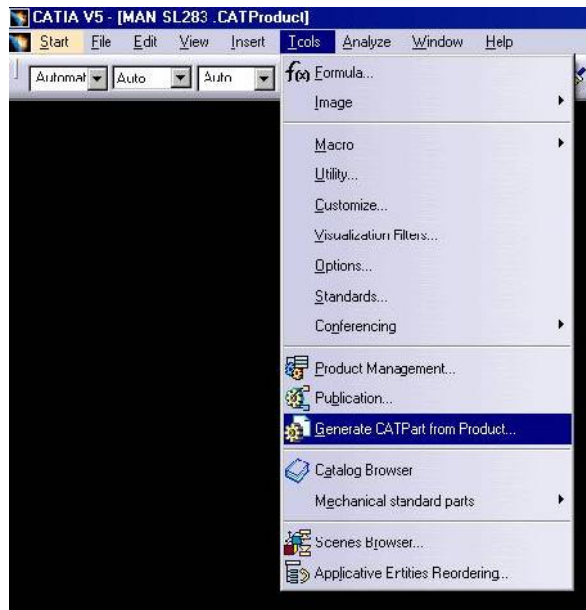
CATIA V5 - [MAN SL283 .CATProduct]

Start File Edit View Insert Tools Analyze Window Help

Automat Auto Auto

$f(x)$ Formula...
Image
Macro
Utility...
Customize...
Visualization Filters...
Options...
Standards...
Conferencing
Product Management...
Publication...
Generate CATPart from Product...
Catalog Browser
Mechanical standard parts
Scenes Browser...
Applicative Entities Reordering...